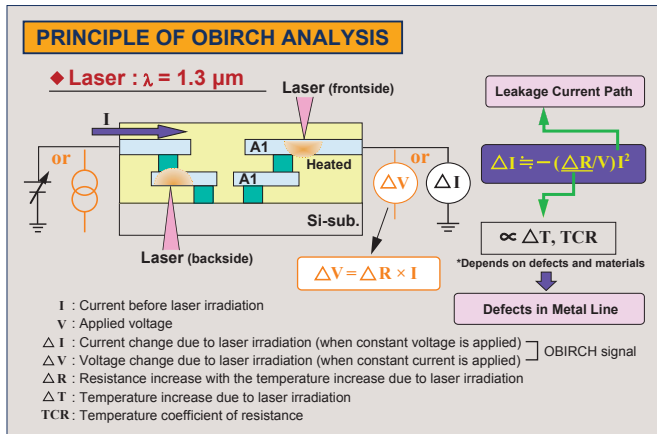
PRINCIPLE OF OBIRCH ANALYSIS

◆ Laser : $\lambda$ = 1.3 μm

Laser (frontside)

I

A1

Heated

A1

or

or

$\triangle$V

$\triangle$I

Si-sub.

Laser (backside)

$\triangle V = \triangle R \times I$

Leakage Current Path

$\triangle I \fallingdotseq -(\triangle R/V) I^2$

$\propto \triangle T$, TCR

*Depends on defects and materials

Defects in Metal Line

I : Current before laser irradiation
V : Applied voltage
$\triangle$I : Current change due to laser irradiation (when constant voltage is applied)
$\triangle$V : Voltage change due to laser irradiation (when constant current is applied)
OBIRCH signal
$\triangle$R : Resistance increase with the temperature increase due to laser irradiation
$\triangle$T : Temperature increase due to laser irradiation
TCR : Temperature coefficient of resistance